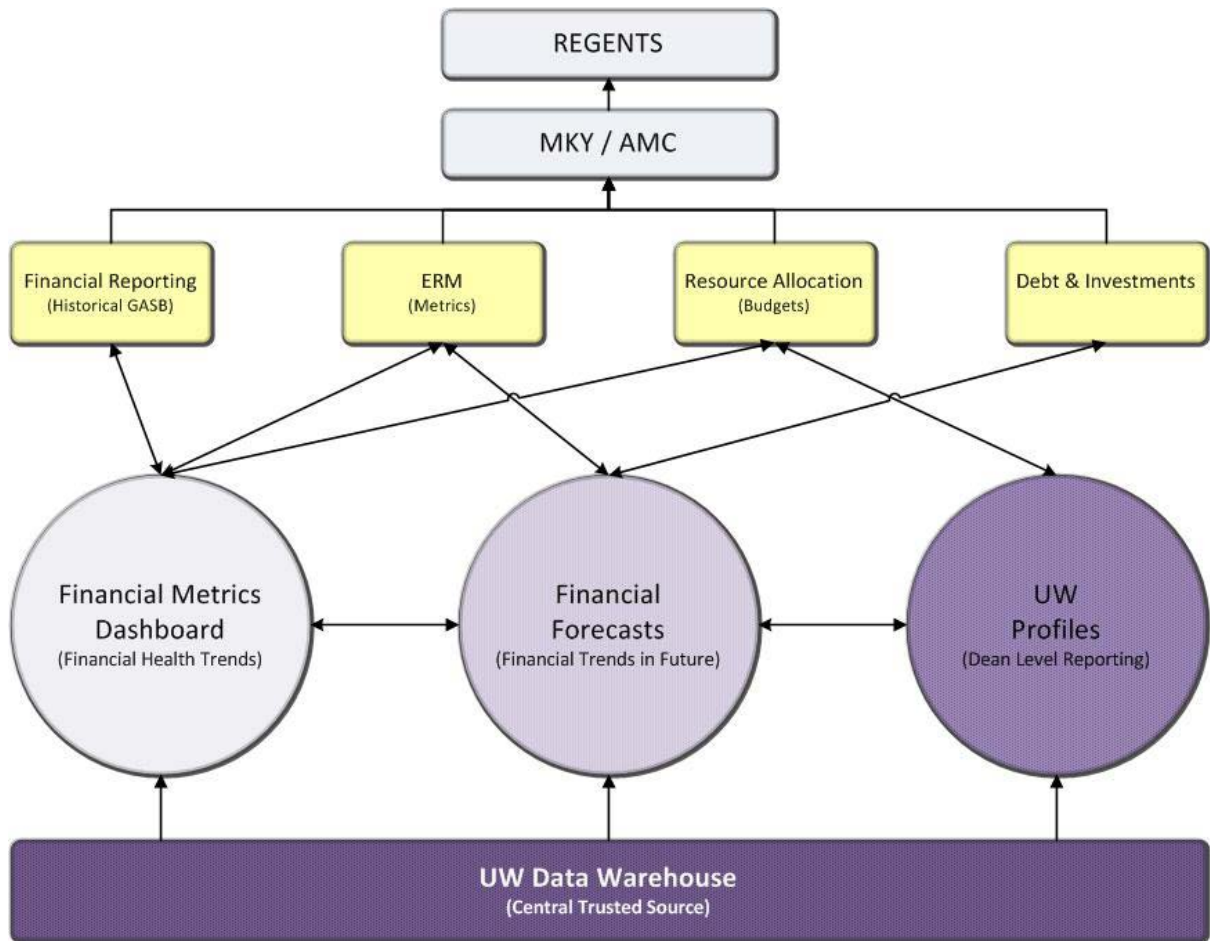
REGENTS

MKY / AMC

Financial Reporting
(Historical GASB)

ERM
(Metrics)

Resource Allocation
(Budgets)

Debt & Investments

Financial Metrics Dashboard
(Financial Health Trends)

Financial Forecasts
(Financial Trends in Future)

UW Profiles
(Dean Level Reporting)

UW Data Warehouse
(Central Trusted Source)